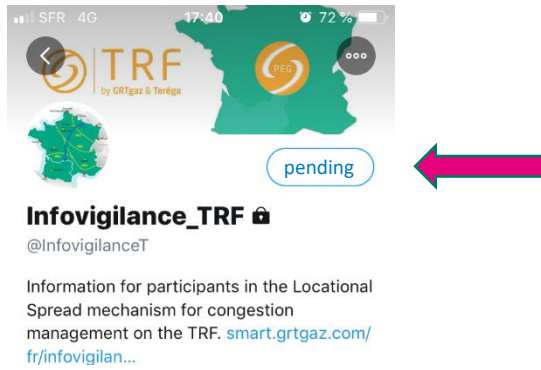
SFR 4G 17:40 72 %

TRF
by GRTgaz & Teréga

PEG

pending

Infovigilance_TRF

@InfovigilanceT

Information for participants in the Locational Spread mechanism for congestion management on the TRF. smart.grtgaz.com/fr/infovigilan...